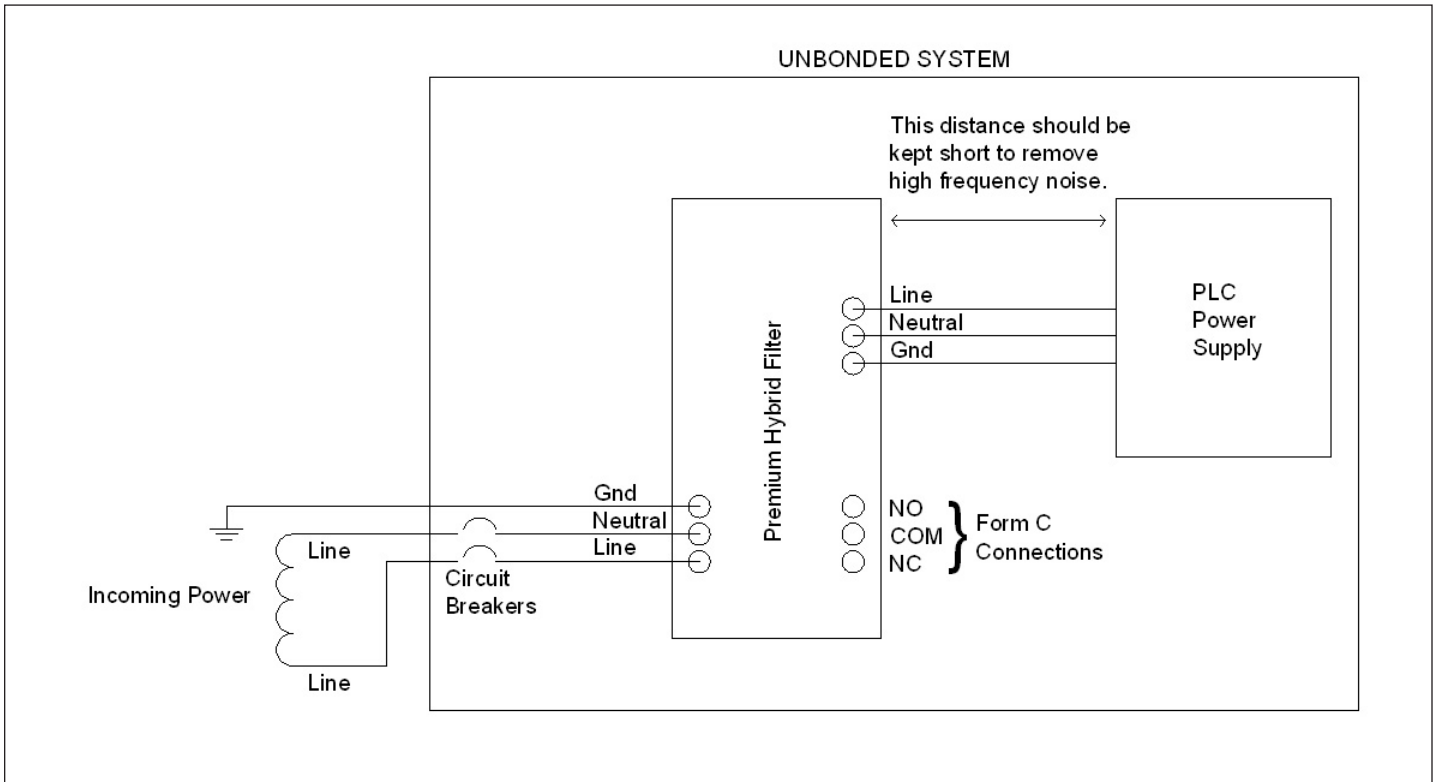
UNBONDED SYSTEM

This distance should be kept short to remove high frequency noise.

Premium Hybrid Filter

Line
Neutral
Gnd

PLC
Power
Supply

Gnd
Neutral
Line

NO
COM
NC

Form C
Connections

Line

Incoming Power

Circuit
Breakers

Line